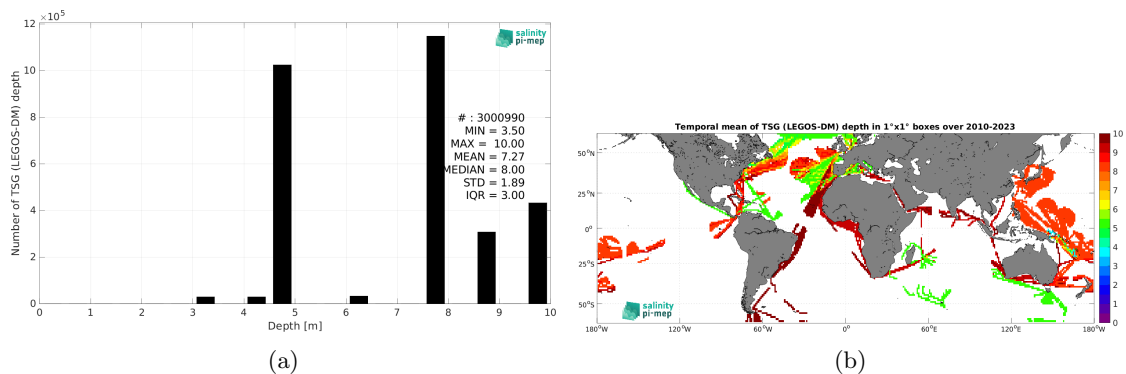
$\times10^5$
12
10
8
6
4
2
0
Number of TSG (LEGOS-DM) depth
salinity pi-mep
# : 3000990
MIN = 3.50
MAX = 10.00
MEAN = 7.27
MEDIAN = 8.00
STD = 1.89
IQR = 3.00
0 1 2 3 4 5 6 7 8 9 10
Depth [m]
(a)

Temporal mean of TSG (LEGOS-DM) depth in 1°x1° boxes over 2010-2023
50°N
25°N
0°
25°S
50°S
180°W 120°W 60°W 0° 60°E 120°E 180°W
salinity pi-mep
10
9
8
7
6
5
4
3
2
1
0
(b)